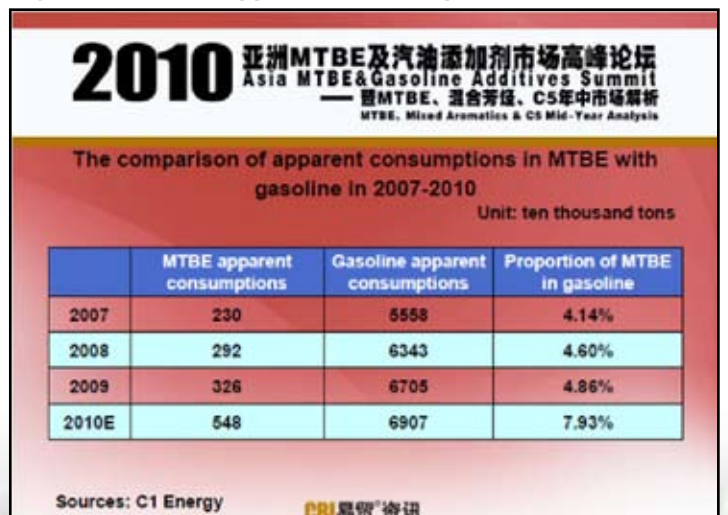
2010 亚洲MTBE及汽油添加剂市场高峰论坛
Asia MTBE&Gasoline Additives Summit
— 暨MTBE、混合芳烃、C5年中市场解析
MTBE, Mixed Aromatics & C5 Mid-Year Analysis

The comparison of apparent consumptions in MTBE with gasoline in 2007-2010

Unit: ten thousand tons

| | MTBE apparent consumptions | Gasoline apparent consumptions | Proportion of MTBE in gasoline |
|---|---|---|---|
| 2007 | 230 | 5558 | 4.14% |
| 2008 | 292 | 6343 | 4.60% |
| 2009 | 326 | 6705 | 4.86% |
| 2010E | 548 | 6907 | 7.93% |

Sources: C1 Energy

CBI易贸资讯